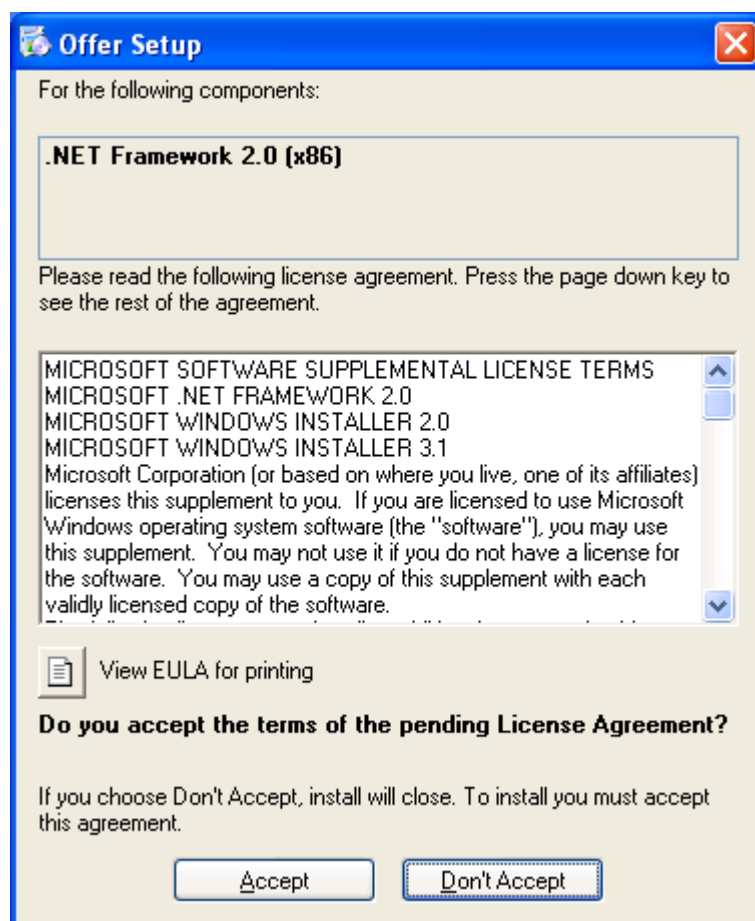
Offer Setup

For the following components:

.NET Framework 2.0 (x86)

Please read the following license agreement. Press the page down key to see the rest of the agreement.

MICROSOFT SOFTWARE SUPPLEMENTAL LICENSE TERMS
MICROSOFT .NET FRAMEWORK 2.0
MICROSOFT WINDOWS INSTALLER 2.0
MICROSOFT WINDOWS INSTALLER 3.1
Microsoft Corporation (or based on where you live, one of its affiliates) licenses this supplement to you. If you are licensed to use Microsoft Windows operating system software (the "software"), you may use this supplement. You may not use it if you do not have a license for the software. You may use a copy of this supplement with each validly licensed copy of the software.
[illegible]

View EULA for printing

Do you accept the terms of the pending License Agreement?

If you choose Don't Accept, install will close. To install you must accept this agreement.

Accept

Don't Accept